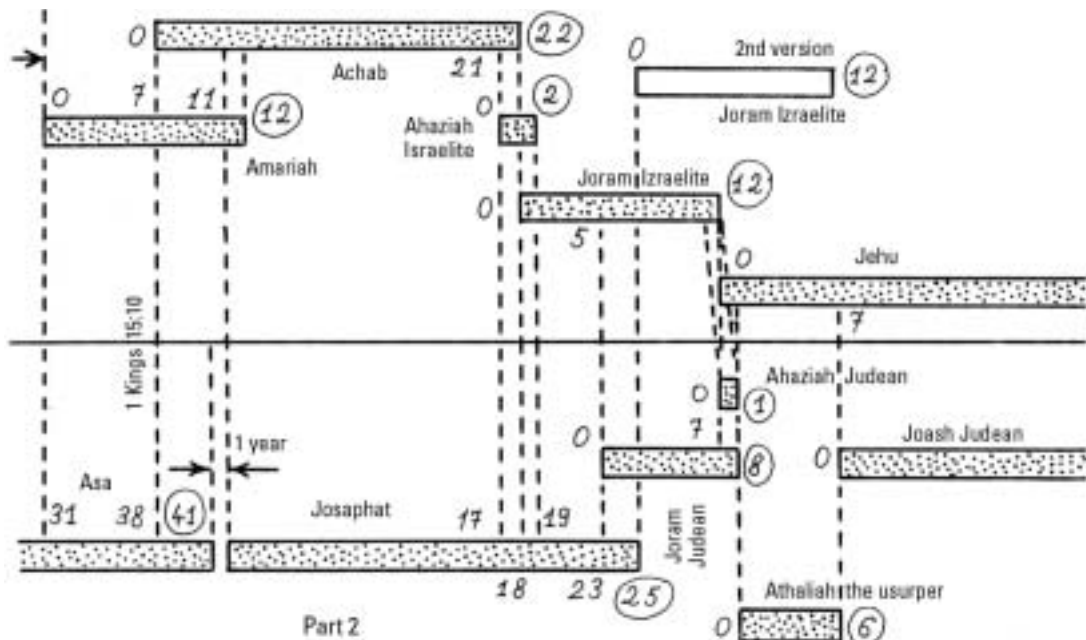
0 22
Achab
21
0 2nd version 12
Joram Izraelite
0 7 11 12
Amariah
0 2
Ahaziah Israelite
Joram Izraelite 12
0
5
0 Jehu
7
1 Kings 15:10
Ahaziah Judean
0 1
0 7 8
Joash Judean
0
1 year
Asa
31 38 41
Josaphat
17 19
Joram Judean
18 23 25
Athaliah the usurper
0 6
Part 2